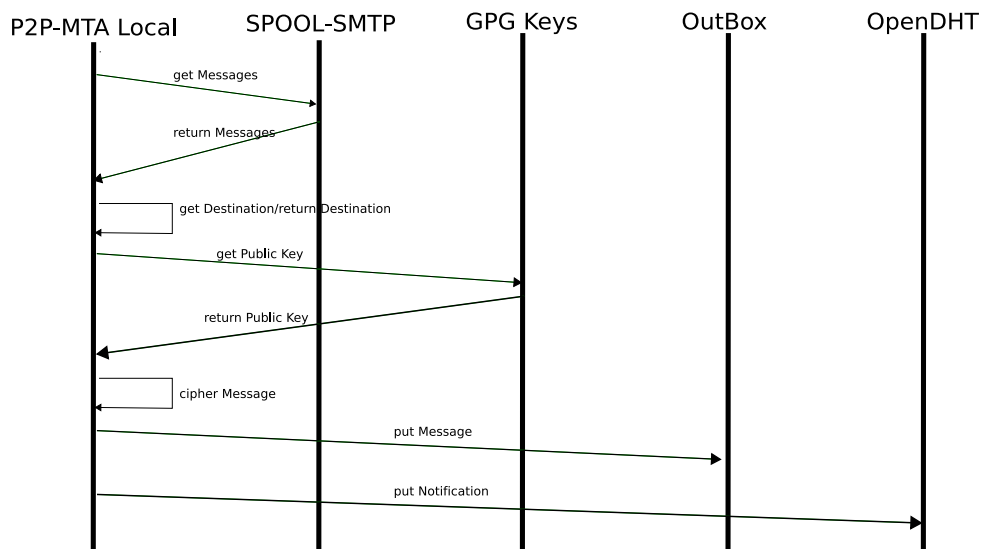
P2P-MTA Local

SPOOL-SMTP

GPG Keys

OutBox

OpenDHT

get Messages

return Messages

get Destination/return Destination

get Public Key

return Public Key

cipher Message

put Message

put Notification